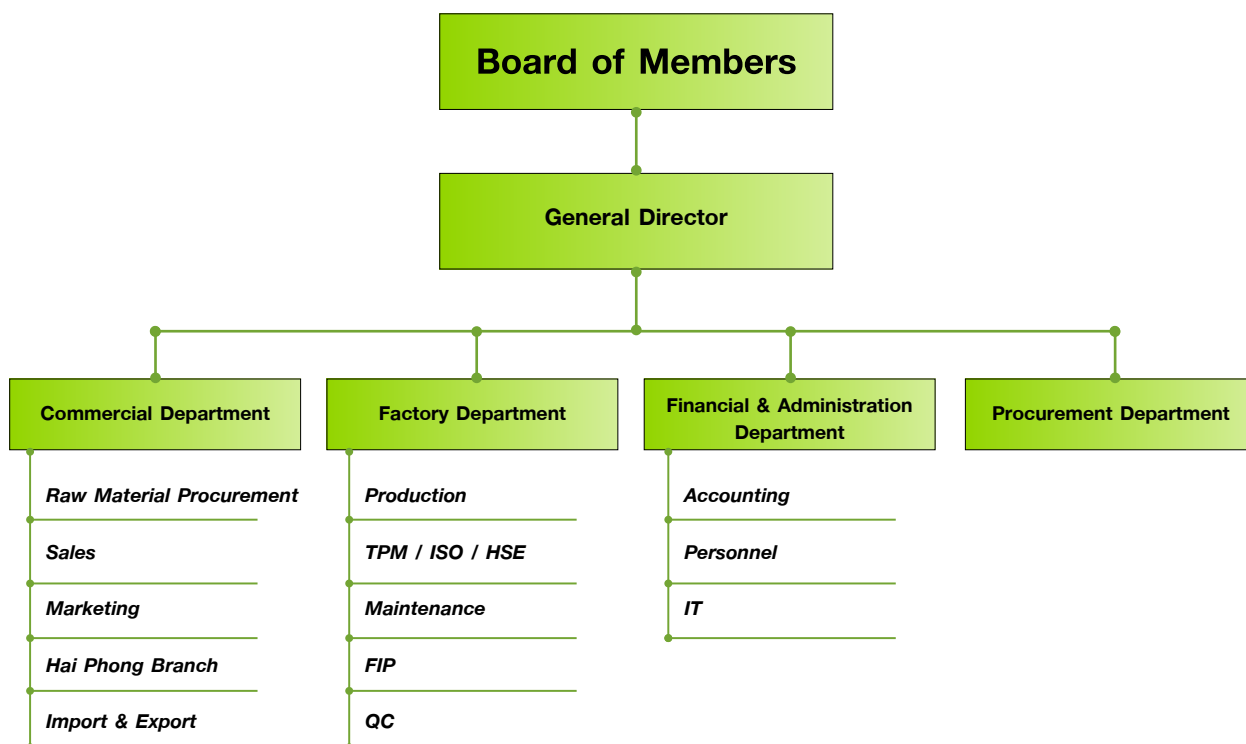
Board of Members

General Director

Commercial Department

Raw Material Procurement

Sales

Marketing

Hai Phong Branch

Import & Export

Factory Department

Production

TPM / ISO / HSE

Maintenance

FIP

QC

Financial & Administration Department

Accounting

Personnel

IT

Procurement Department